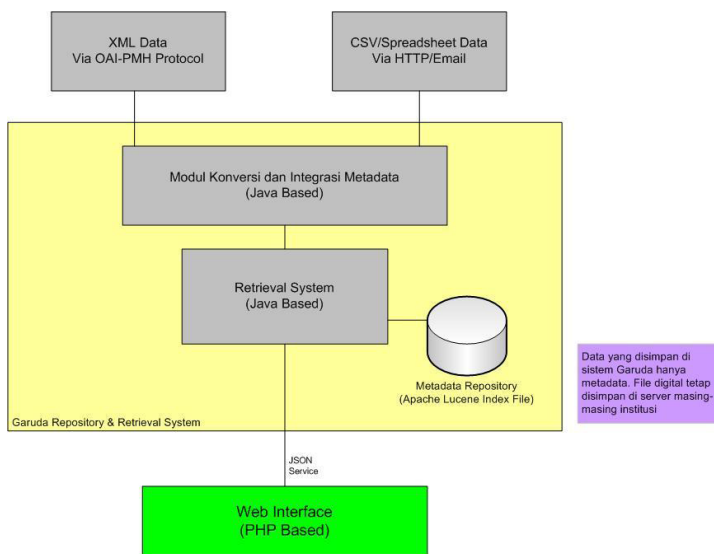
XML Data
Via OAI-PMH Protocol

CSV/Spreadsheet Data
Via HTTP/Email

Modul Konversi dan Integrasi Metadata
(Java Based)

Retrieval System
(Java Based)

Metadata Repository
(Apache Lucene Index File)

Garuda Repository & Retrieval System

Data yang disimpan di sistem Garuda hanya metadata. File digital tetap disimpan di server masing-masing institusi

JSON
Service

Web Interface
(PHP Based)